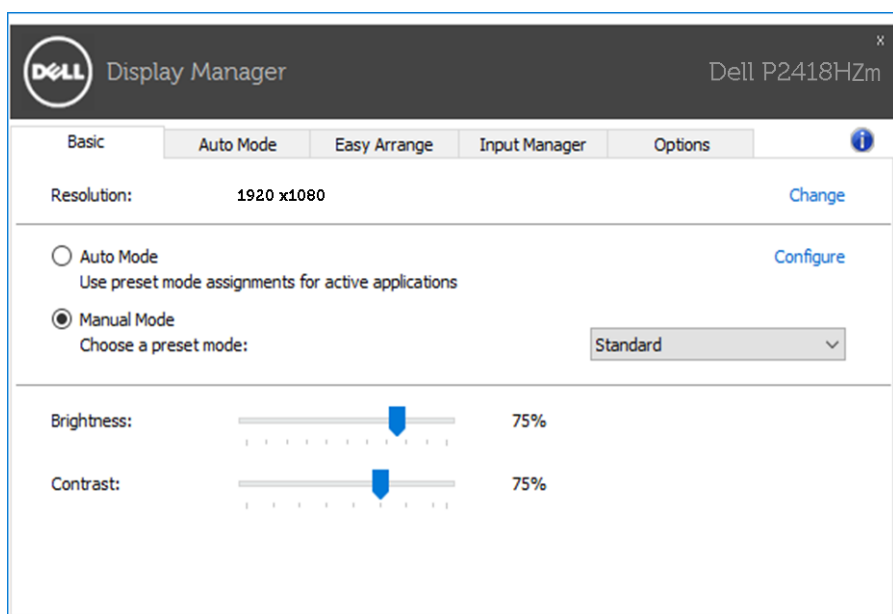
DELL Display Manager

Dell P2418HZm

x

Basic
Auto Mode
Easy Arrange
Input Manager
Options

Resolution: 1920 x1080 Change

Auto Mode
Use preset mode assignments for active applications

Configure

Manual Mode
Choose a preset mode:

Standard

Brightness: 75%

Contrast: 75%